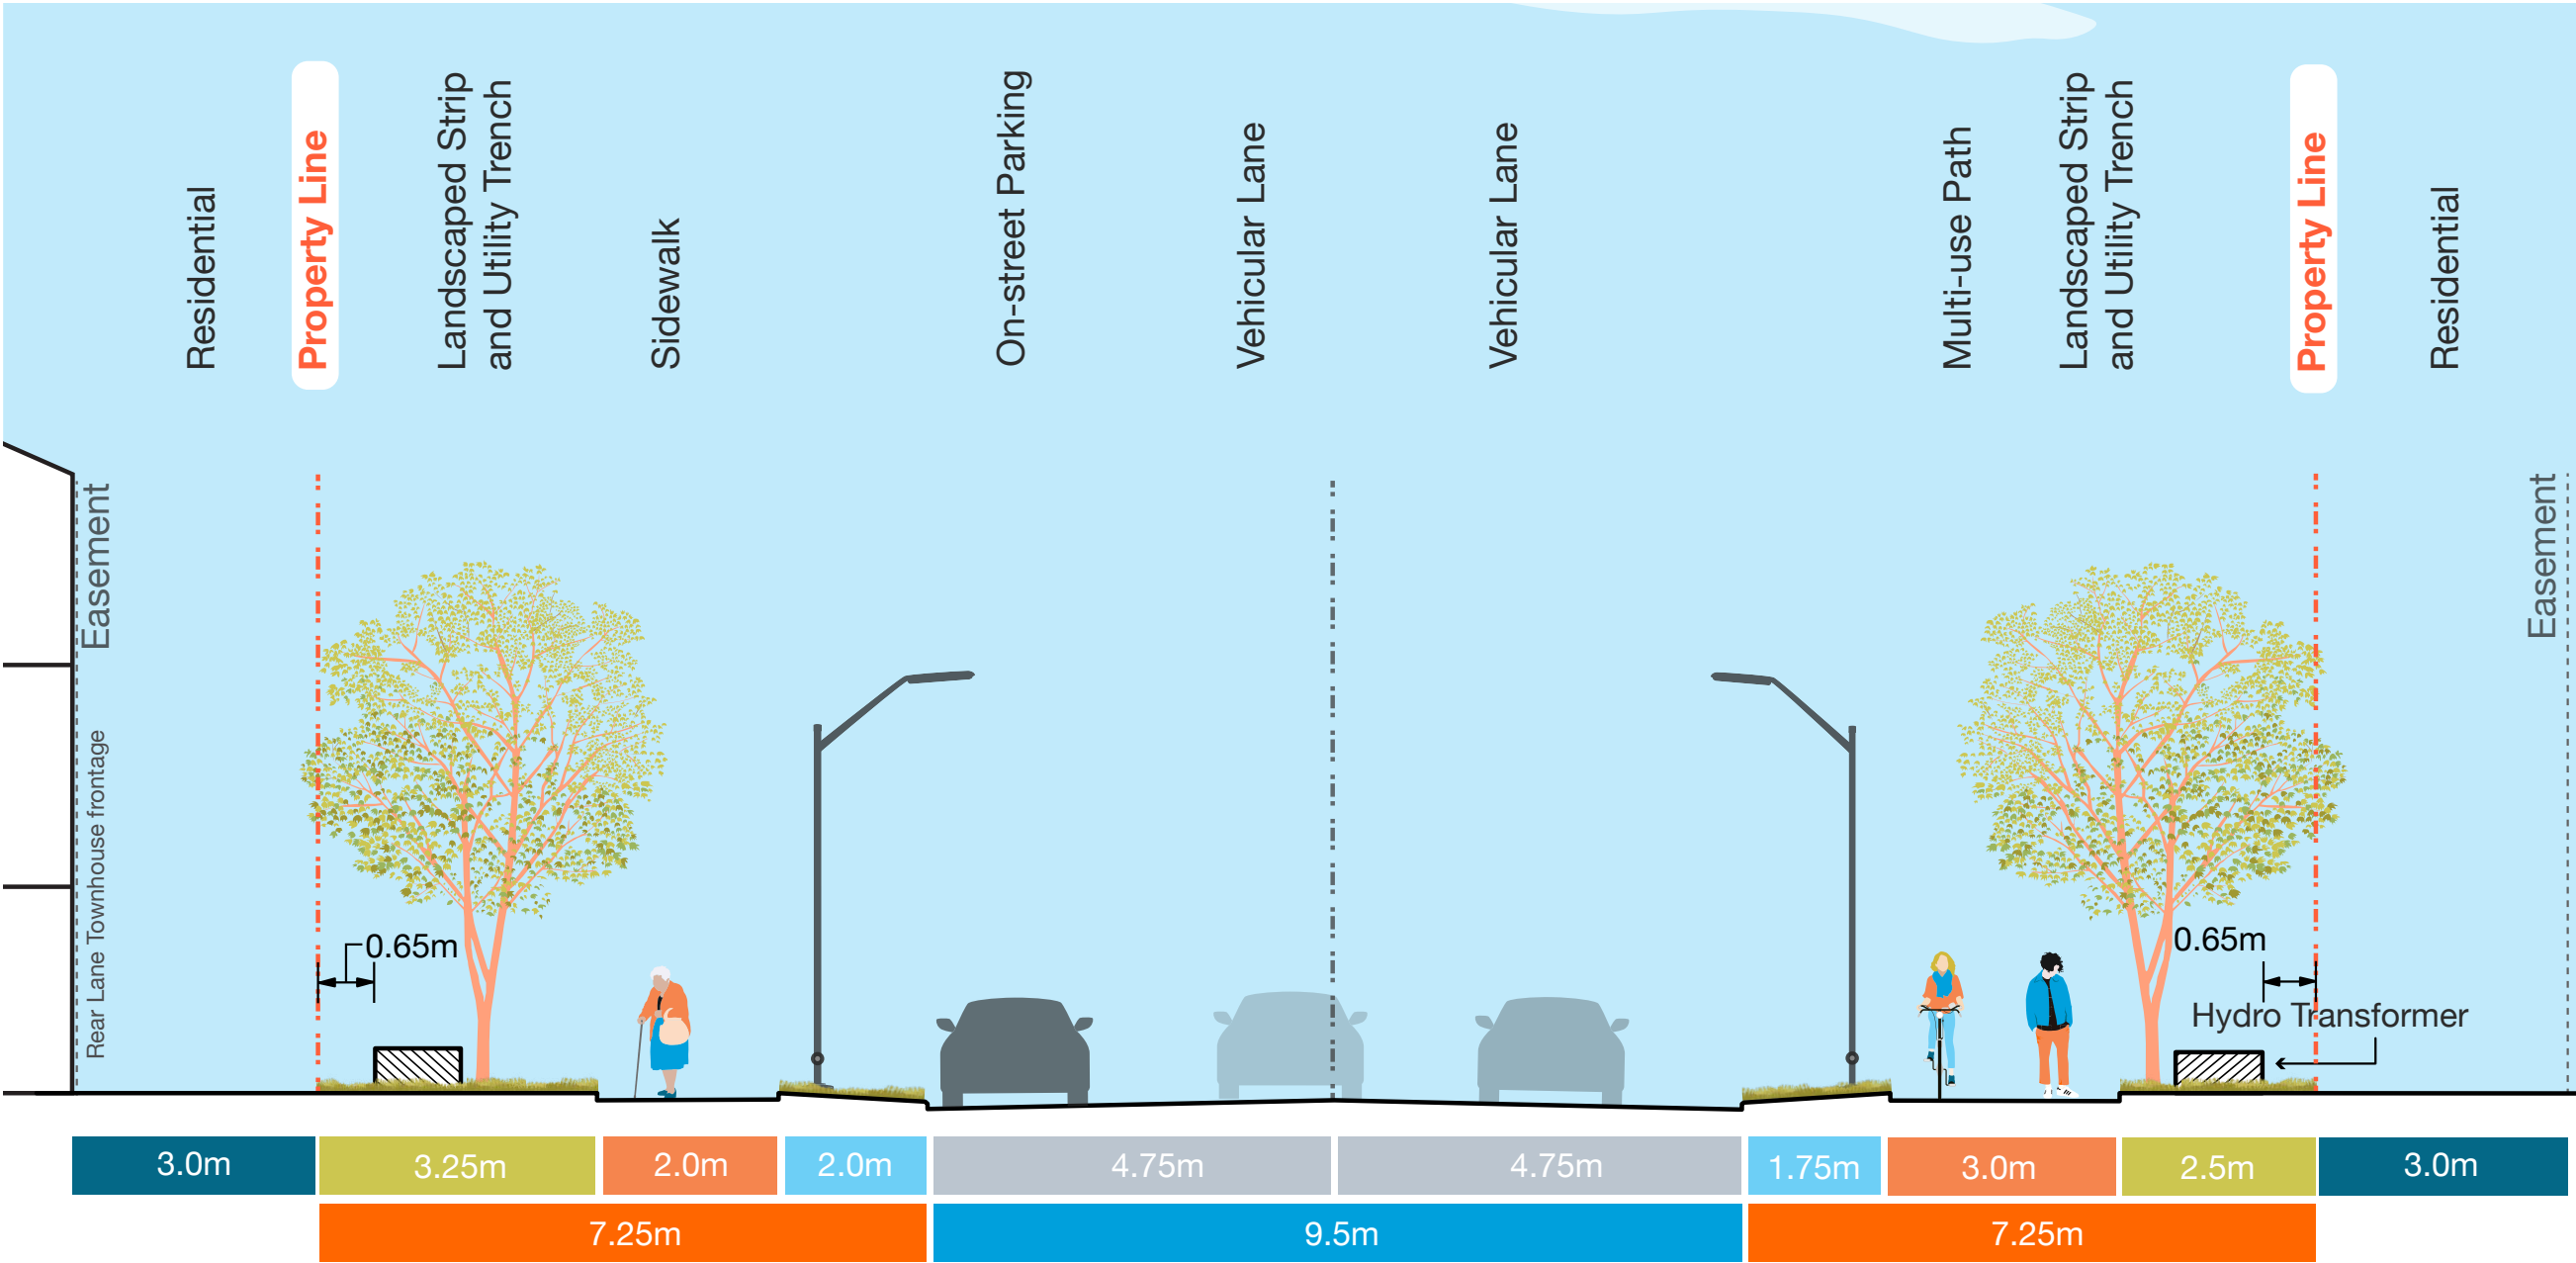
Residential
Property Line
Landscaped Strip and Utility Trench
Sidewalk
On-street Parking
Vehicular Lane
Vehicular Lane
Multi-use Path
Landscaped Strip and Utility Trench
Property Line
Residential

Easement
Rear Lane Townhouse frontage
0.65m
0.65m
Hydro Transformer
Easement

| 3.0m | 3.25m | 2.0m | 2.0m | 4.75m | 4.75m | 1.75m | 3.0m | 2.5m | 3.0m |
|---|---|---|---|---|---|---|---|---|---|

7.25m
9.5m
7.25m